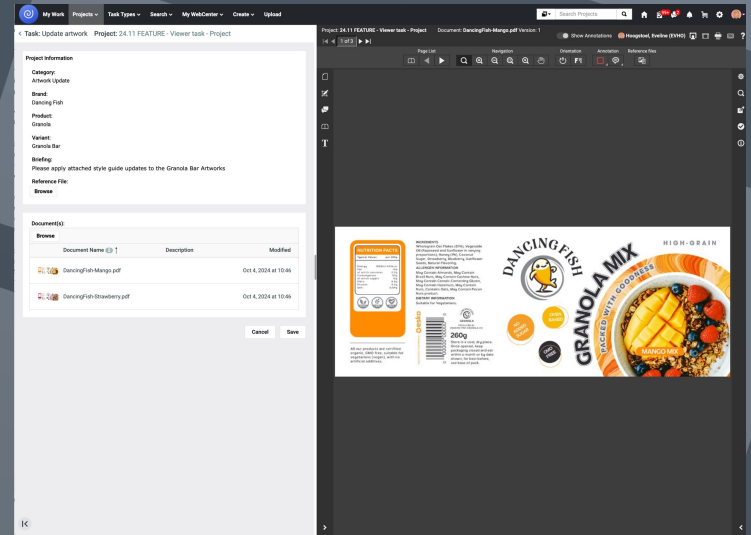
My Work Projects Task Types Search My WebCenter Create Upload

Search Projects

99+

Task: Update artwork Project: 24.11 FEATURE - Viewer task - Project

Project Information

Category:
Artwork Update

Brand:
Dancing Fish

Product:
Granola

Variant:
Granola Bar

Briefing:
Please apply attached style guide updates to the Granola Bar Artworks

Reference File:
Browse

Document(s):

Browse

| | Document Name | Description | Modified |
|---|---|---|---|
| | DancingFish-Mango.pdf | | Oct 4, 2024 at 10:46 |
| | DancingFish-Strawberry.pdf | | Oct 4, 2024 at 10:46 |

Cancel Save

Project: 24.11 FEATURE - Viewer task - Project Document: DancingFish-Mango.pdf Version: 1

1 of 3

Show Annotations Hoogstoel, Eveline (EVHO)

Page List Navigation Orientation Annotation Reference files

NUTRITION FACTS

INGREDIENTS

ALLERGEN INFORMATION

DIETARY INFORMATION

260g

DANCING FISH

HIGH-GRAIN

GRANOLA MIX

PACKED WITH GOODNESS

MANGO MIX

All our products are certified organic, GMO free, suitable for vegetarians (vegan), and no artificial additives.